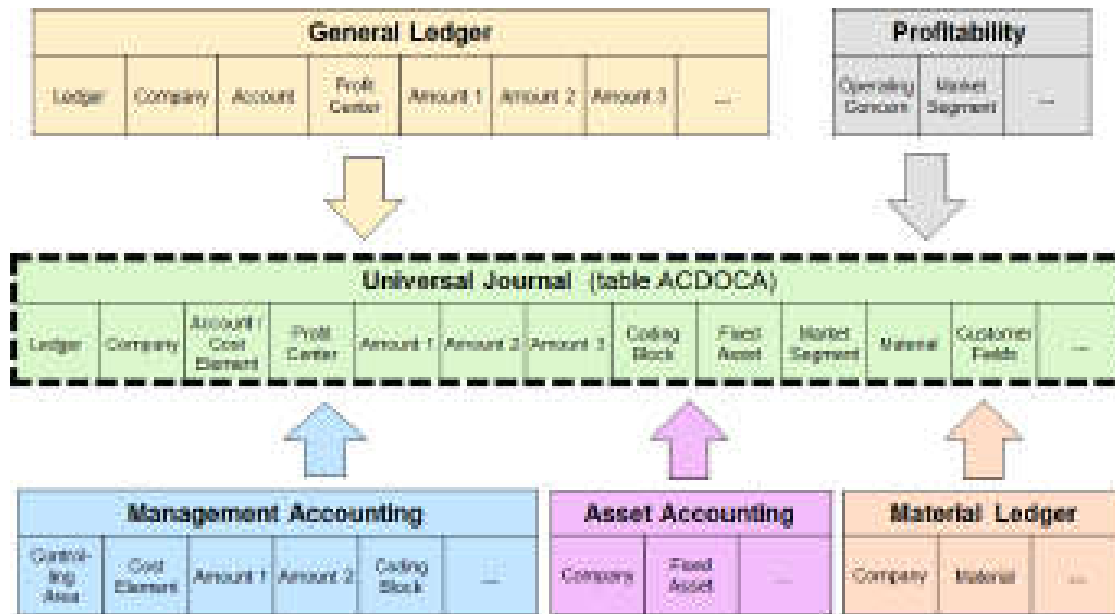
General Ledger

| Ledger | Company | Account | Profit Center | Amount 1 | Amount 2 | Amount 3 | ... |
|---|---|---|---|---|---|---|---|

Profitability

| Operating Concern | Market Segment | ... |
|---|---|---|

Universal Journal (table ACDOCA)

| Ledger | Company | Account / Cost Element | Profit Center | Amount 1 | Amount 2 | Amount 3 | Coding Block | Fixed Asset | Market Segment | Material | Customer Fields | ... |
|---|---|---|---|---|---|---|---|---|---|---|---|---|

Management Accounting

| Controlling Area | Cost Element | Amount 1 | Amount 2 | Coding Block | ... |
|---|---|---|---|---|---|

Asset Accounting

| Company | Fixed Asset | ... |
|---|---|---|

Material Ledger

| Company | Material | ... |
|---|---|---|